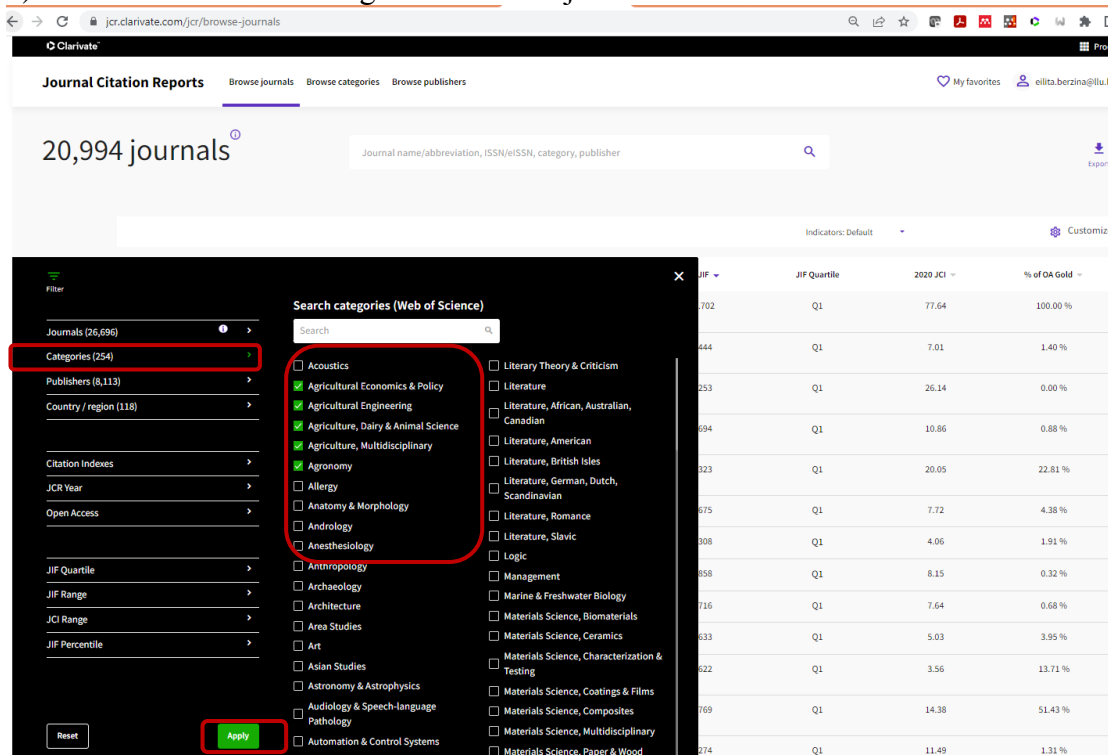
jcr.clarivate.com/jcr/browse-journals

Clarivate

Journal Citation Reports   Browse journals   Browse categories   Browse publishers

My favorites   eilita.berzina@llu.

20,994 journals

Journal name/abbreviation, ISSN/eISSN, category, publisher

Export

Indicators: Default

Customiz

Filter

Journals (26,696)
Categories (254)
Publishers (8,113)
Country / region (118)

Citation Indexes
JCR Year
Open Access

JIF Quartile
JIF Range
JCI Range
JIF Percentile

Reset
Apply

Search categories (Web of Science)

Search

Acoustics
Agricultural Economics & Policy
Agricultural Engineering
Agriculture, Dairy & Animal Science
Agriculture, Multidisciplinary
Agronomy
Allergy
Anatomy & Morphology
Andrology
Anesthesiology
Anthropology
Archaeology
Architecture
Area Studies
Art
Asian Studies
Astronomy & Astrophysics
Audiology & Speech-language Pathology
Automation & Control Systems

Literary Theory & Criticism
Literature
Literature, African, Australian, Canadian
Literature, American
Literature, British Isles
Literature, German, Dutch, Scandinavian
Literature, Romance
Literature, Slavic
Logic
Management
Marine & Freshwater Biology
Materials Science, Biomaterials
Materials Science, Ceramics
Materials Science, Characterization & Testing
Materials Science, Coatings & Films
Materials Science, Composites
Materials Science, Multidisciplinary
Materials Science, Paper & Wood

| JIF | JIF Quartile | 2020 JCI | % of OA Gold |
|---|---|---|---|
| .702 | Q1 | 77.64 | 100.00 % |
| 444 | Q1 | 7.01 | 1.40 % |
| 253 | Q1 | 26.14 | 0.00 % |
| 694 | Q1 | 10.86 | 0.88 % |
| 323 | Q1 | 20.05 | 22.81 % |
| 675 | Q1 | 7.72 | 4.38 % |
| 308 | Q1 | 4.06 | 1.91 % |
| 858 | Q1 | 8.15 | 0.32 % |
| 716 | Q1 | 7.64 | 0.68 % |
| 633 | Q1 | 5.03 | 3.95 % |
| 622 | Q1 | 3.56 | 13.71 % |
| 769 | Q1 | 14.38 | 51.43 % |
| 274 | Q1 | 11.49 | 1.31 % |